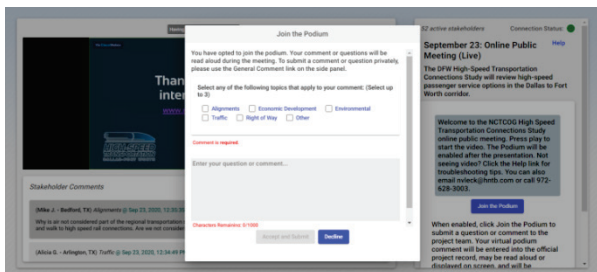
Join the Podium

You have opted to join the podium. Your comment or questions will be read aloud during the meeting. To submit a comment or question privately, please use the General Comment link on the side panel.

Select any of the following topics that apply to your comment: (Select up to 3)

Alignments
Economic Development
Environmental
Traffic
Right of Way
Other

Comment is required.

Enter your question or comment...

Characters Remaining: 0/1000

Accept and Submit
Decline

Than
inter

Stakeholder Comments

(Mike J. - Bedford, TX) Alignments @ Sep 23, 2020, 12:30:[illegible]
Why is air not considered part of the regional transportation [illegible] and walk to high speed rail connections. Are we not considering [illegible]

(Alicia G. - Arlington, TX) Traffic @ Sep 23, 2020, 12:34:49 PM

32 active stakeholders
Connection Status

September 23: Online Public Meeting (Live)
Help

The DFW High-Speed Transportation Connections Study will review high-speed passenger service options in the Dallas to Fort Worth corridor.

Welcome to the NCTCOG High-Speed Transportation Connections Study online public meeting. Press play to start the video. The Podium will be enabled after the presentation. Not seeing video? Click the Help link for troubleshooting tips. You can also email nvieck@hntb.com or call 972-628-3003.

Join the Podium

When enabled, click Join the Podium to submit a question or comment to the project team. Your virtual podium comment will be entered into the official project record, may be read aloud or displayed on screen, and will be